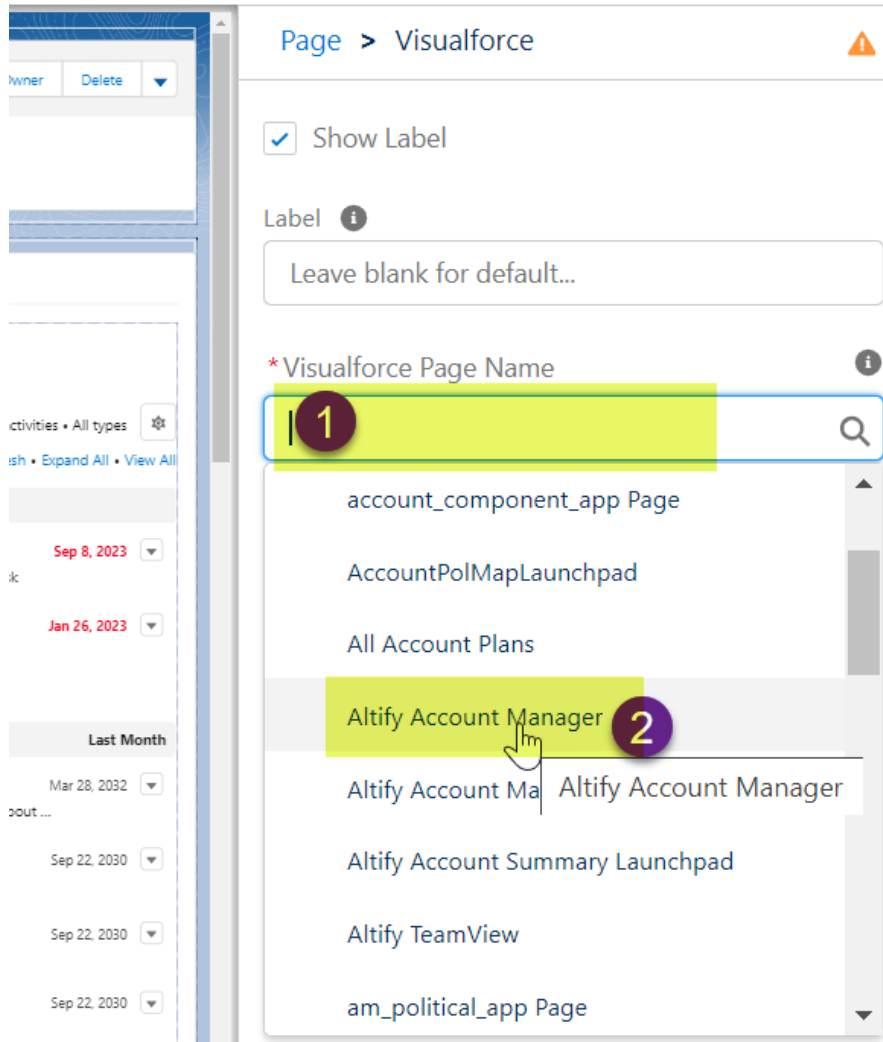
wner Delete

ctivities • All types

sh • Expand All • View All

Sep 8, 2023

k

Jan 26, 2023

Last Month

Mar 28, 2032

bout ...

Sep 22, 2030

Sep 22, 2030

Sep 22, 2030

Page > Visualforce

Show Label

Label

Leave blank for default...

*Visualforce Page Name

1

account_component_app Page

AccountPolMapLaunchpad

All Account Plans

Altify Account Manager 2

Altify Account Ma

Altify Account Manager

Altify Account Summary Launchpad

Altify TeamView

am_political_app Page